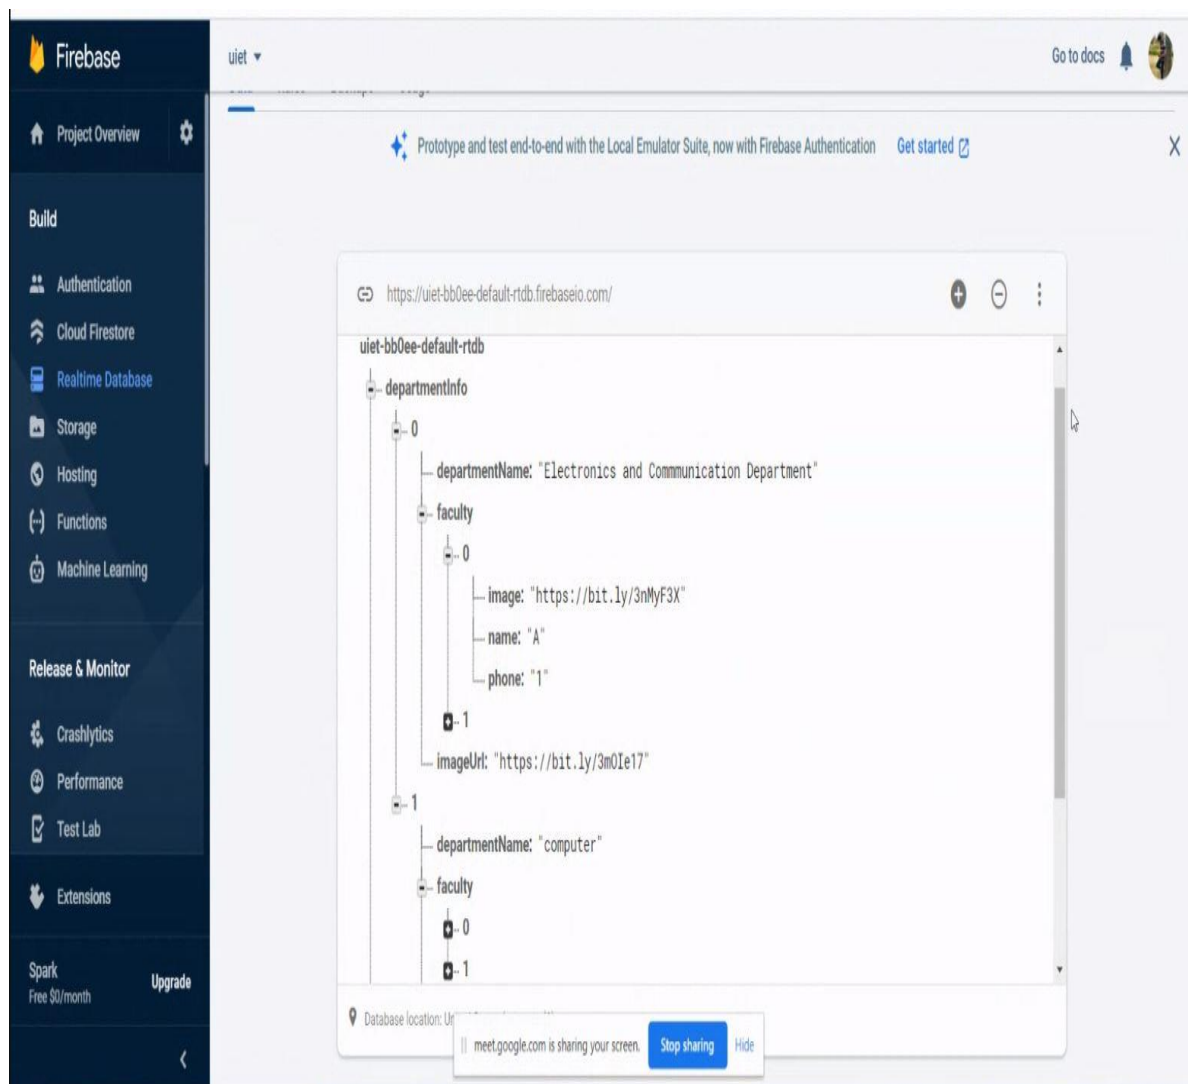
Firebase

uiet ▾

Go to docs

Project Overview

Build

Authentication

Cloud Firestore

Realtime Database

Storage

Hosting

Functions

Machine Learning

Release & Monitor

Crashlytics

Performance

Test Lab

Extensions

Spark
Free $0/month

Upgrade

Prototype and test end-to-end with the Local Emulator Suite, now with Firebase Authentication Get started

X

https://uiet-bb0ee-default-rtdb.firebaseio.com/

uiet-bb0ee-default-rtdb

departmentInfo

0

departmentName: "Electronics and Communication Department"

faculty

0

image: "https://bit.ly/3nMyF3X"

name: "A"

phone: "1"

1

imageUrl: "https://bit.ly/3mOIe17"

1

departmentName: "computer"

faculty

0

1

Database location: Un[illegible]

meet.google.com is sharing your screen. Stop sharing Hide